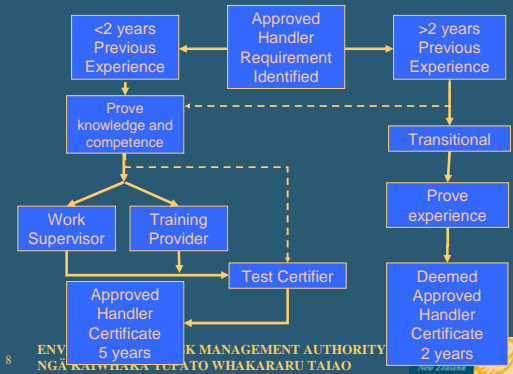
Approved Handler Requirement Identified

<2 years Previous Experience

>2 years Previous Experience

Prove knowledge and competence

Transitional

Prove experience

Work Supervisor

Training Provider

Test Certifier

Approved Handler Certificate 5 years

Deemed Approved Handler Certificate 2 years

8

ENV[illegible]K MANAGEMENT AUTHORITY
NGĀ KAIWHAKA TUPATO WHAKARARU TAIAO

New Zealand